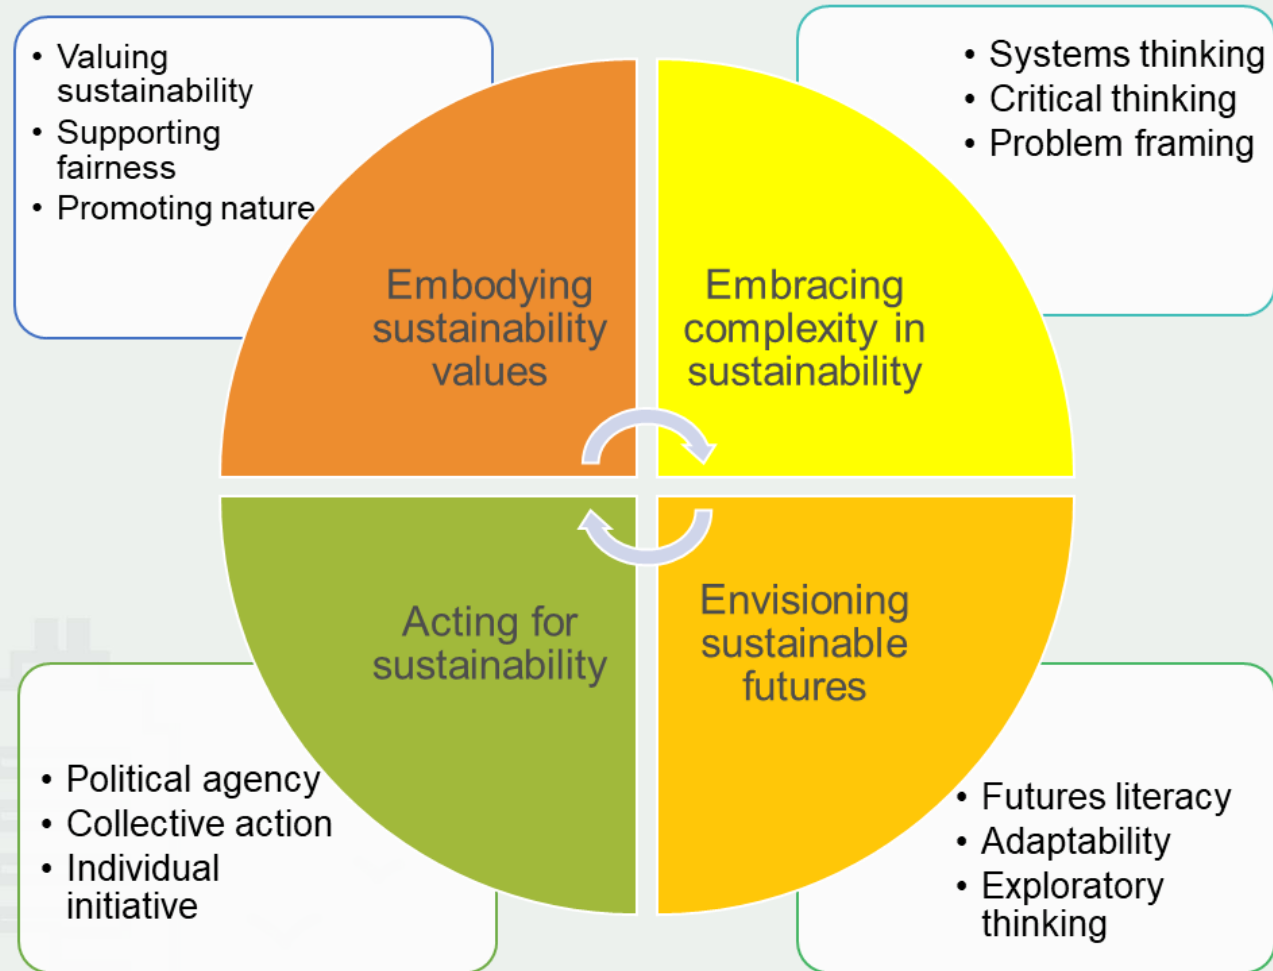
• Valuing sustainability
• Supporting fairness
• Promoting nature

• Systems thinking
• Critical thinking
• Problem framing

Embodying sustainability values

Embracing complexity in sustainability

Acting for sustainability

Envisioning sustainable futures

• Political agency
• Collective action
• Individual initiative

• Futures literacy
• Adaptability
• Exploratory thinking